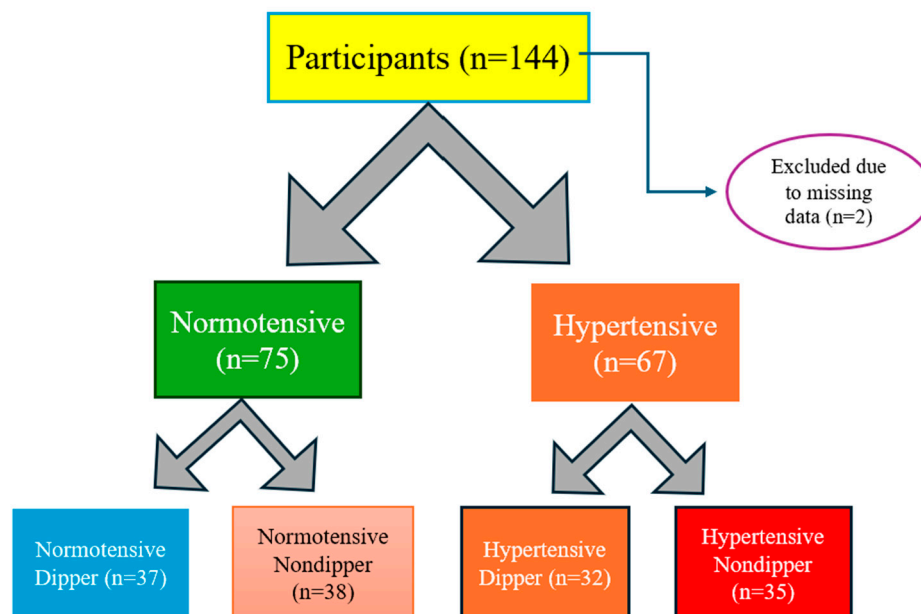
Participants (n=144)

Excluded due to missing data (n=2)

Normotensive (n=75)

Hypertensive (n=67)

Normotensive Dipper (n=37)

Normotensive Nondipper (n=38)

Hypertensive Dipper (n=32)

Hypertensive Nondipper (n=35)